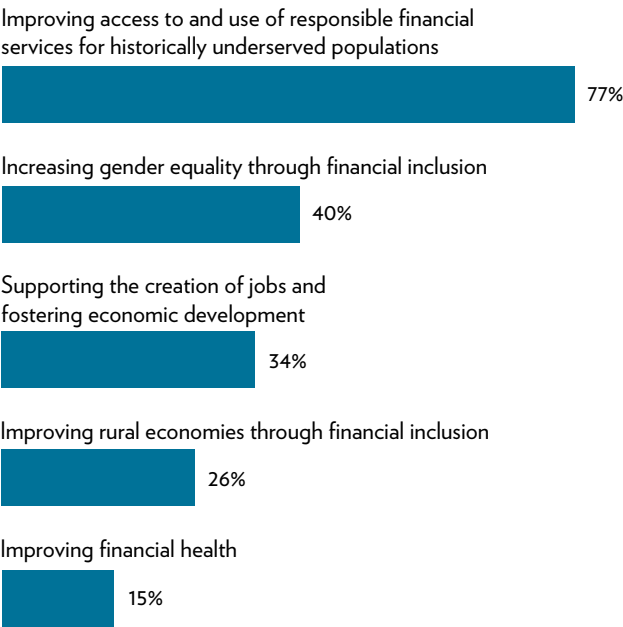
Improving access to and use of responsible financial services for historically underserved populations

77%

Increasing gender equality through financial inclusion

40%

Supporting the creation of jobs and fostering economic development

34%

Improving rural economies through financial inclusion

26%

Improving financial health

15%